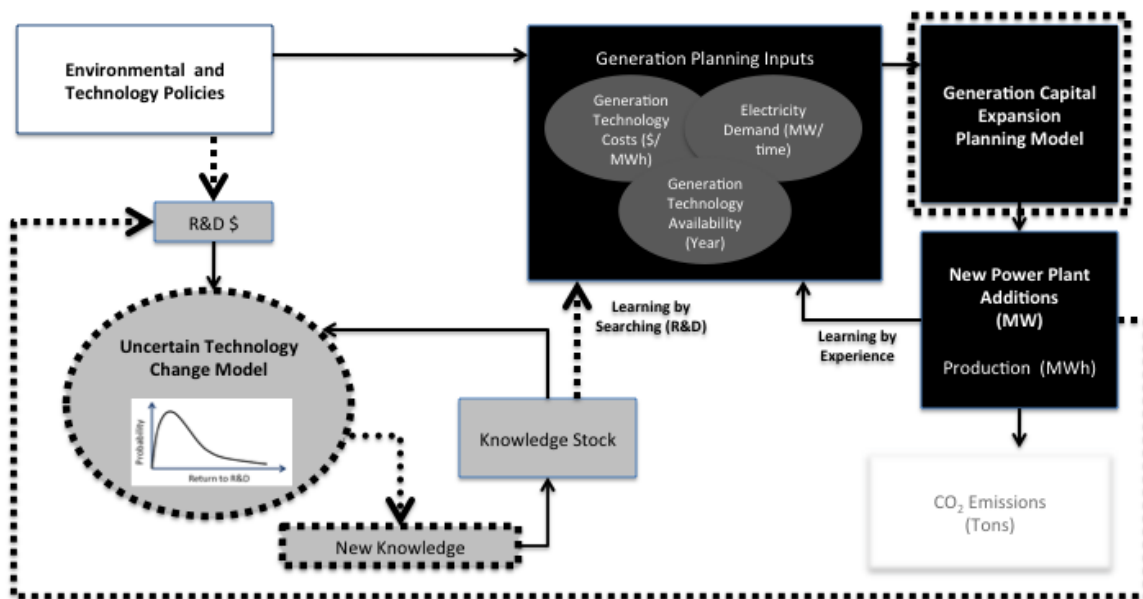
Environmental and Technology Policies

R&D $

Generation Planning Inputs

Generation Technology Costs ($/ MWh)

Electricity Demand (MW/ time)

Generation Technology Availability (Year)

Generation Capital Expansion Planning Model

New Power Plant Additions (MW)

Production (MWh)

Learning by Searching (R&D)

Learning by Experience

Uncertain Technology Change Model

Probability

Return to R&D

Knowledge Stock

New Knowledge

$CO_2$ Emissions (Tons)